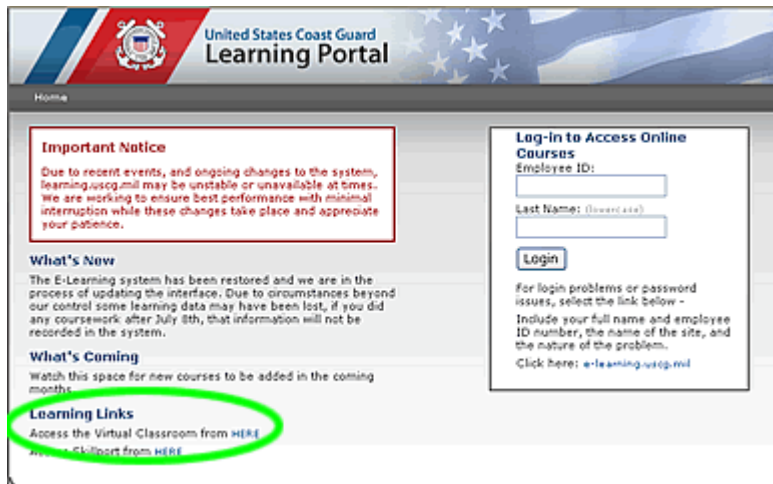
United States Coast Guard
Learning Portal

Home

Important Notice

Due to recent events, and ongoing changes to the system, learning.uscg.mil may be unstable or unavailable at times. We are working to ensure best performance with minimal interruption while these changes take place and appreciate your patience.

What's New

The E-Learning system has been restored and we are in the process of updating the interface. Due to circumstances beyond our control some learning data may have been lost, if you did any coursework after July 8th, that information will not be recorded in the system.

What's Coming

Watch this space for new courses to be added in the coming months.

Learning Links

Access the Virtual Classroom from HERE

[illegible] Skillport from HERE

Log-in to Access Online Courses

Employee ID:

Last Name: (lowercase)

Login

For login problems or password issues, select the link below -

Include your full name and employee ID number, the name of the site, and the nature of the problem.

Click here: e-learning.uscg.mil